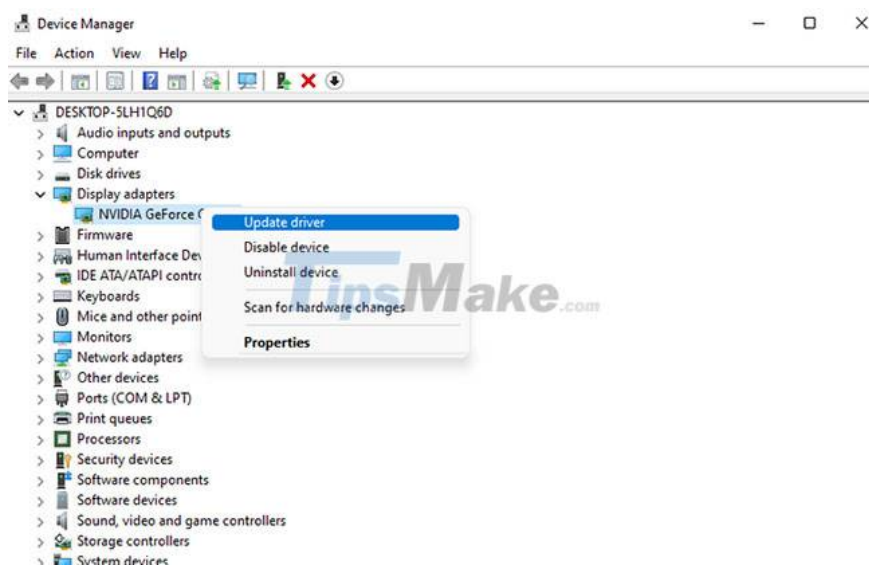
Device Manager

File Action View Help

DESKTOP-5LH1Q6D
Audio inputs and outputs
Computer
Disk drives
Display adapters
NVIDIA GeForce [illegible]
Firmware
Human Interface Dev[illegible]
IDE ATA/ATAPI contr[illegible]
Keyboards
Mice and other point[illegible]
Monitors
Network adapters
Other devices
Ports (COM & LPT)
Print queues
Processors
Security devices
Software components
Software devices
Sound, video and game controllers
Storage controllers
System devices

Update driver
Disable device
Uninstall device
Scan for hardware changes
Properties

TipsMake.com